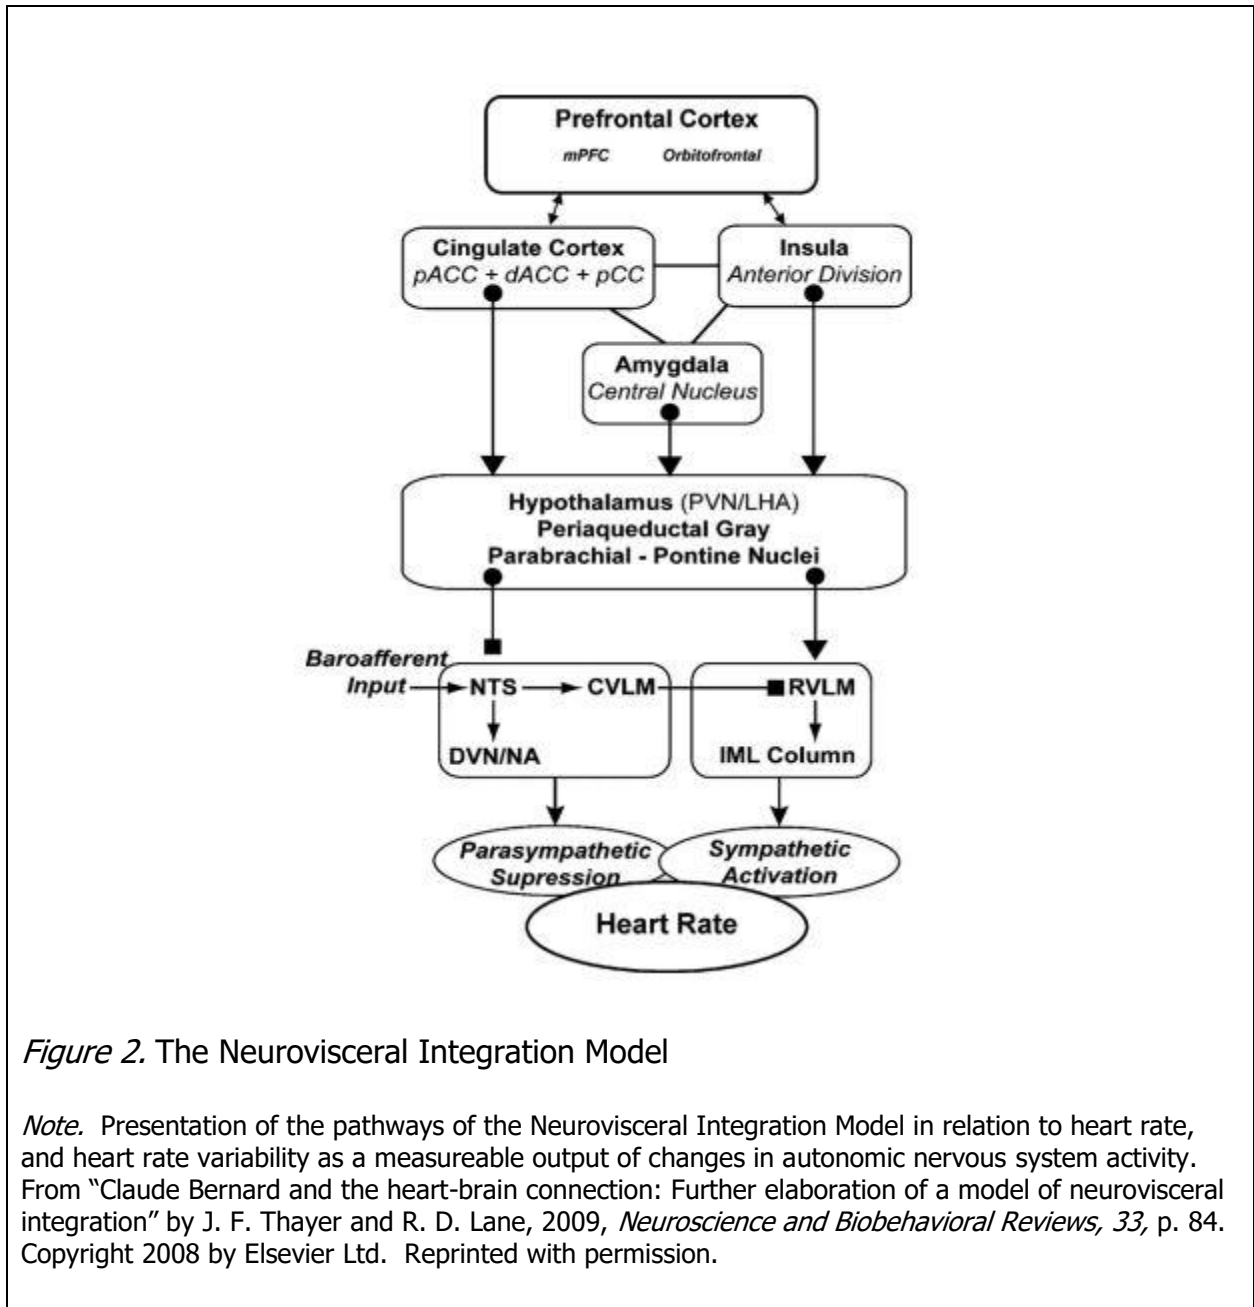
Prefrontal Cortex
mPFC Orbitofrontal

Cingulate Cortex
pACC + dACC + pCC

Insula
Anterior Division

Amygdala
Central Nucleus

Hypothalamus (PVN/LHA)
Periaqueductal Gray
Parabrachial - Pontine Nuclei

Baroafferent Input

NTS

CVLM

RVLM

DVN/NA

IML Column

Parasympathetic Supression

Sympathetic Activation

Heart Rate

*Figure 2.* The Neurovisceral Integration Model

*Note.* Presentation of the pathways of the Neurovisceral Integration Model in relation to heart rate, and heart rate variability as a measureable output of changes in autonomic nervous system activity. From "Claude Bernard and the heart-brain connection: Further elaboration of a model of neurovisceral integration" by J. F. Thayer and R. D. Lane, 2009, *Neuroscience and Biobehavioral Reviews, 33,* p. 84. Copyright 2008 by Elsevier Ltd. Reprinted with permission.